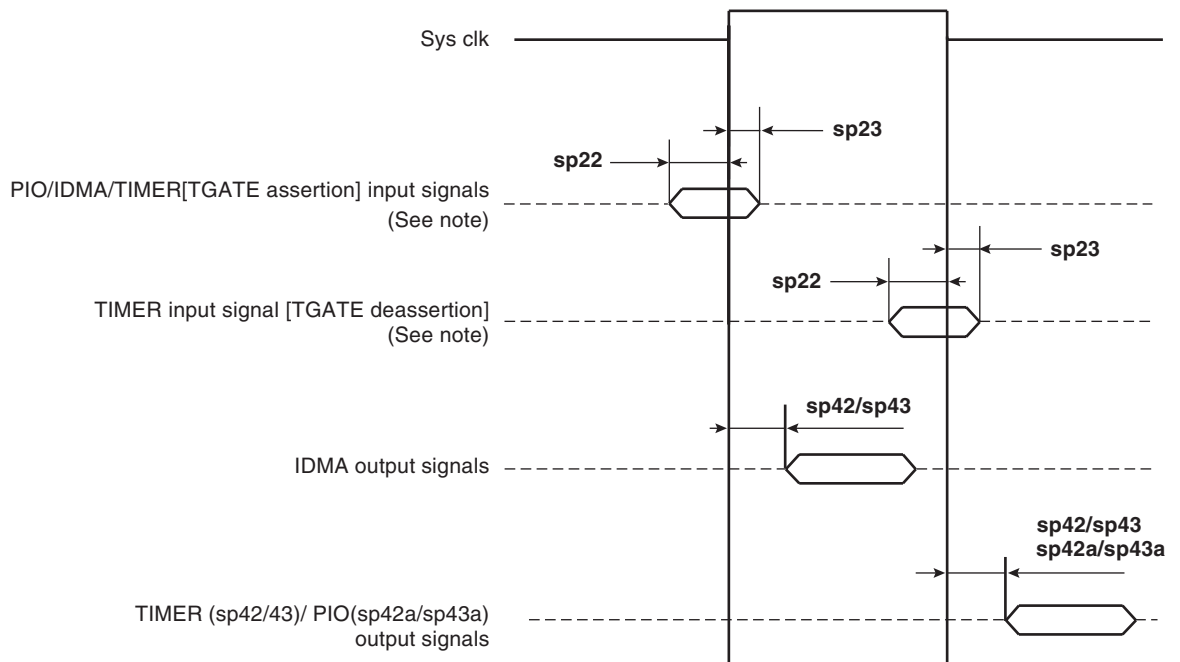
Sys clk

sp23

sp22

PIO/IDMA/TIMER[TGATE assertion] input signals (See note)

sp23

sp22

TIMER input signal [TGATE deassertion] (See note)

sp42/sp43

IDMA output signals

sp42/sp43
sp42a/sp43a

TIMER (sp42/43)/ PIO(sp42a/sp43a) output signals